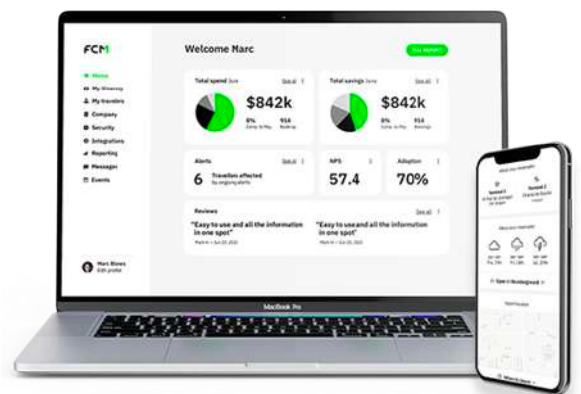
FCM

Welcome Marc

Home
My itinerary
My travelers
Company
Security
Integrations
Reporting
Messages
Events

Total spend June
See all
$842k
8%
Comp. to May
95k
Booking

Total savings June
See all
$842k
8%
Comp. to May
95k
Savings

Alerts
See all
6
Travellers affected by ongoing alerts

NPS
57.4

Adoption
70%

Reviews
See all
"Easy to use and all the information in one spot"
Mark H — Jun 23, 2020
"Easy to use and all the information in one spot"
Mark H — Jun 23, 2020

Marc Blows
Edit profile

MacBook Pro